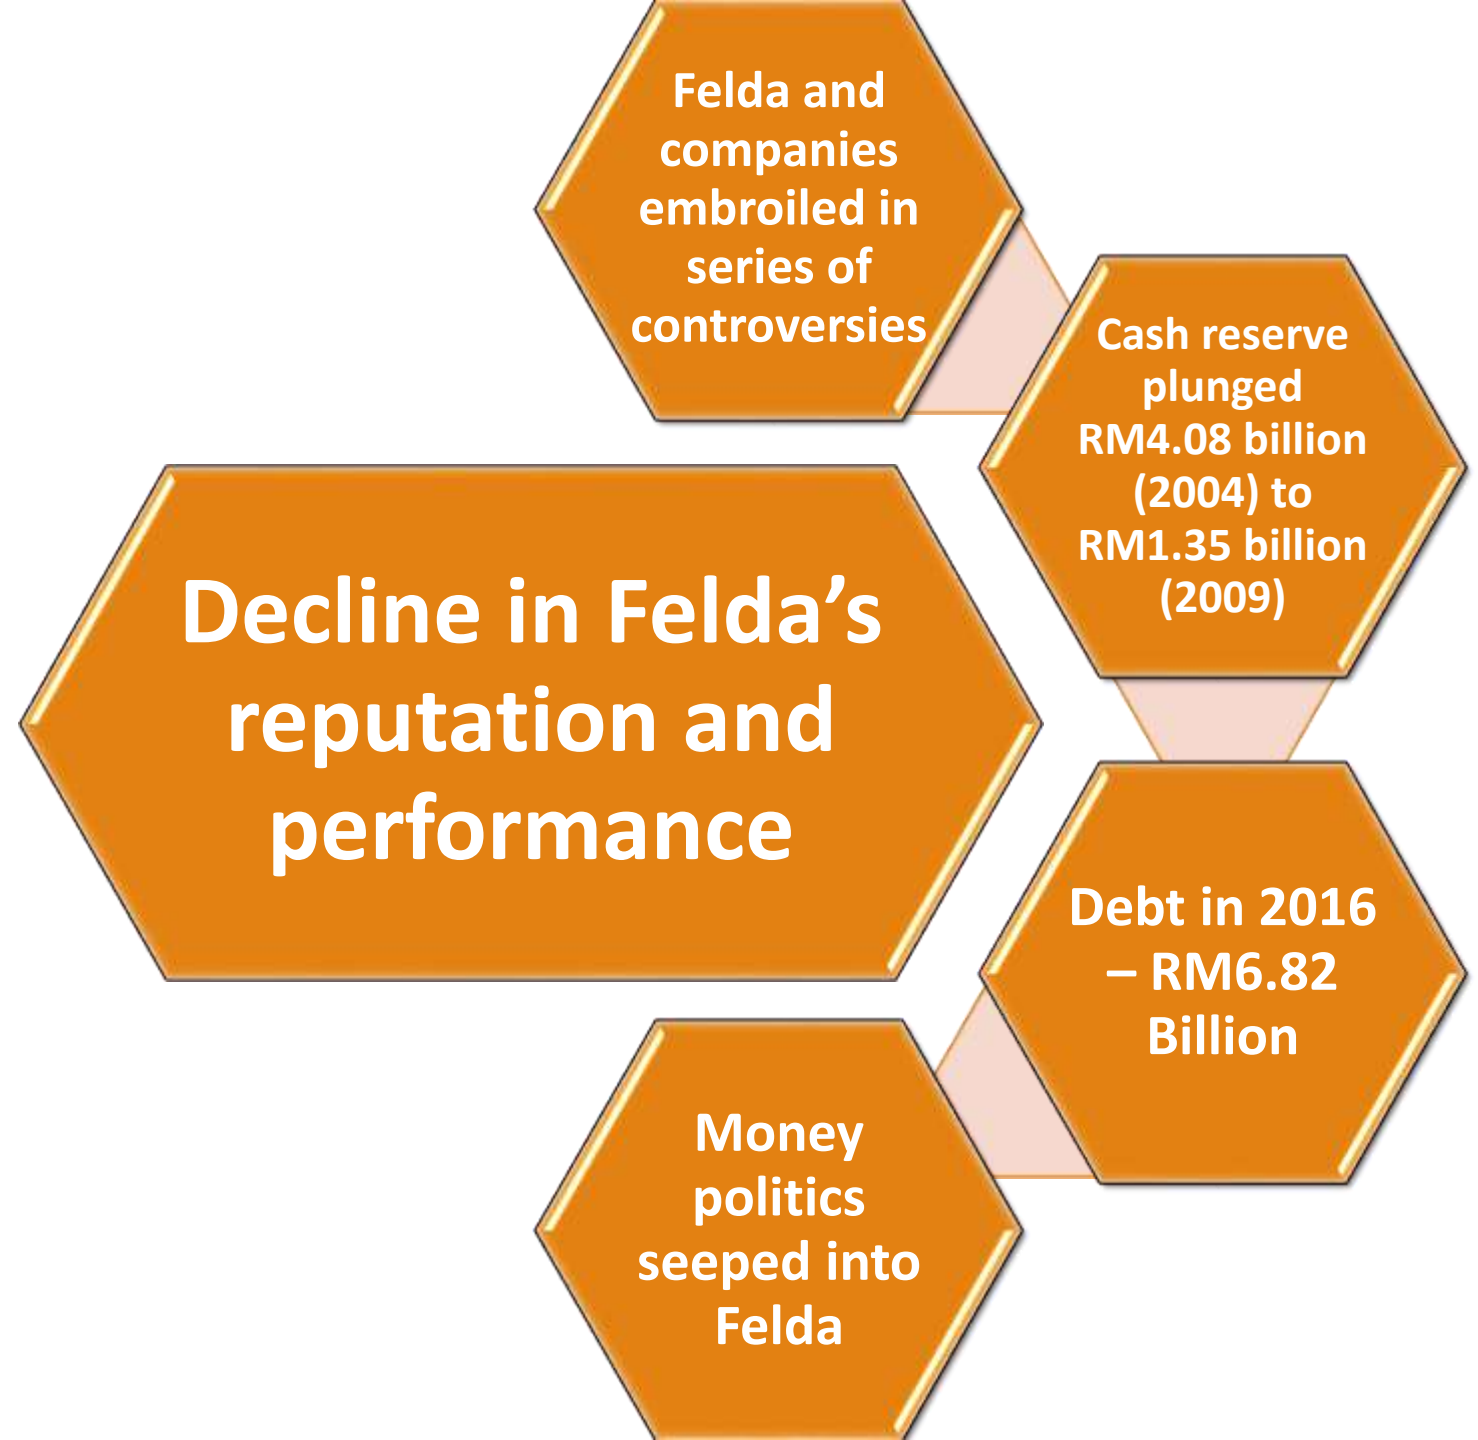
Decline in Felda’s reputation and performance

Felda and companies embroiled in series of controversies

Cash reserve plunged RM4.08 billion (2004) to RM1.35 billion (2009)

Debt in 2016 – RM6.82 Billion

Money politics seeped into Felda